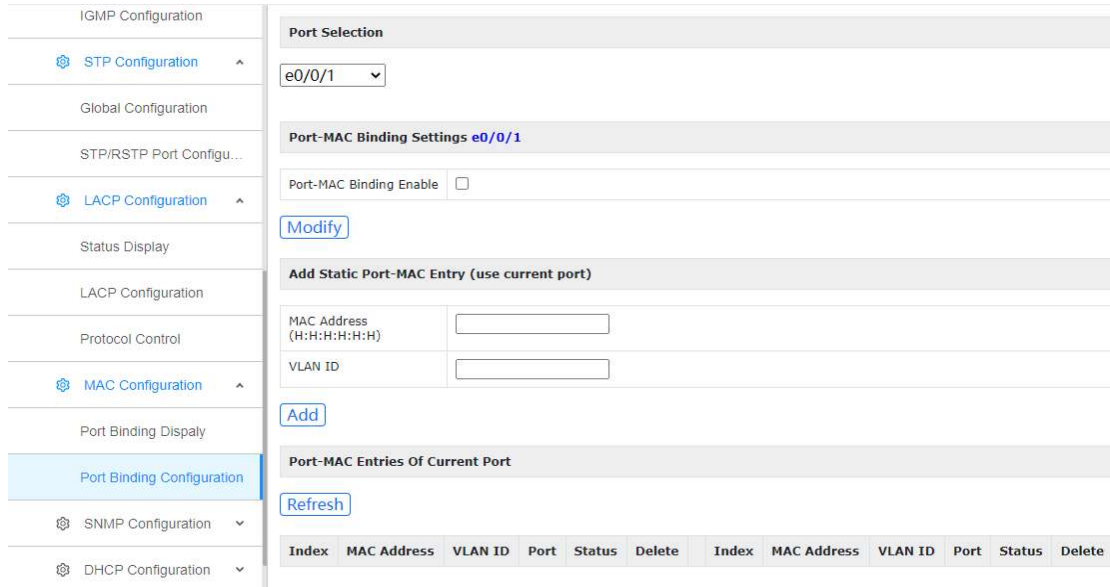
IGMP Configuration

STP Configuration

Global Configuration

STP/RSTP Port Configu...

LACP Configuration

Status Display

LACP Configuration

Protocol Control

MAC Configuration

Port Binding Dispaly

Port Binding Configuration

SNMP Configuration

DHCP Configuration

Port Selection

e0/0/1

Port-MAC Binding Settings e0/0/1

Port-MAC Binding Enable

Modify

Add Static Port-MAC Entry (use current port)

| MAC Address (H:H:H:H:H:H) | |
|---|---|
| VLAN ID | |

Add

Port-MAC Entries Of Current Port

Refresh

| Index | MAC Address | VLAN ID | Port | Status | Delete | | Index | MAC Address | VLAN ID | Port | Status | Delete |
|---|---|---|---|---|---|---|---|---|---|---|---|---|